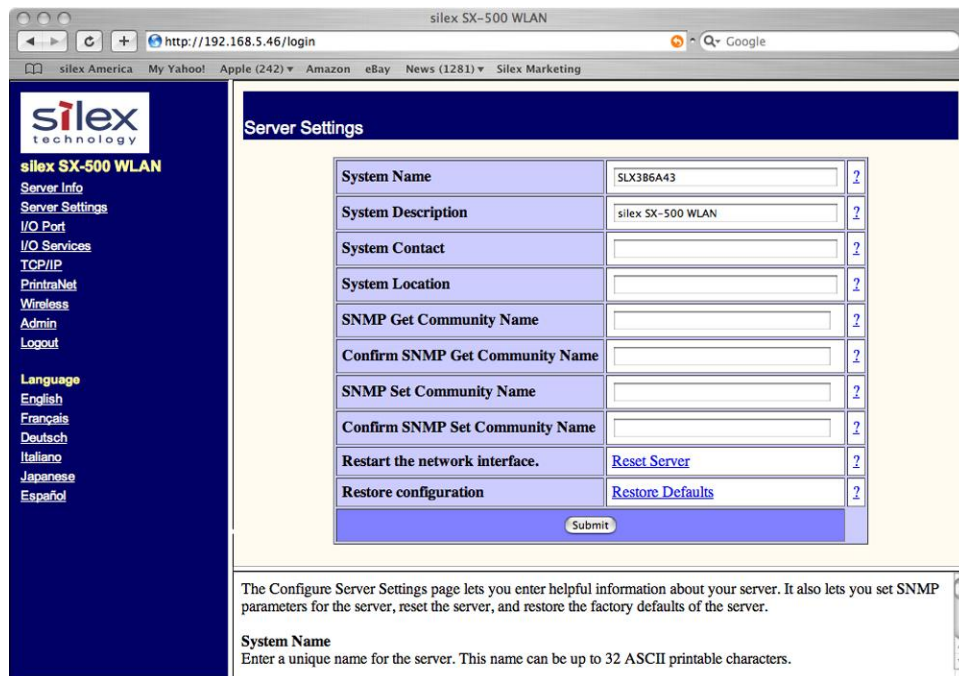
silex SX-500 WLAN

http://192.168.5.46/login

Google

silex America My Yahoo! Apple (242) ▾ Amazon eBay News (1281) ▾ Silex Marketing

silex technology

silex SX-500 WLAN

Server Info
Server Settings
I/O Port
I/O Services
TCP/IP
PrintraNet
Wireless
Admin
Logout

Language
English
Français
Deutsch
Italiano
Japanese
Español

Server Settings

| | | |
|---|---|---|
| System Name | SLX386A43 | ? |
| System Description | silex SX-500 WLAN | ? |
| System Contact | | ? |
| System Location | | ? |
| SNMP Get Community Name | | ? |
| Confirm SNMP Get Community Name | | ? |
| SNMP Set Community Name | | ? |
| Confirm SNMP Set Community Name | | ? |
| Restart the network interface. | Reset Server | ? |
| Restore configuration | Restore Defaults | ? |

Submit

The Configure Server Settings page lets you enter helpful information about your server. It also lets you set SNMP parameters for the server, reset the server, and restore the factory defaults of the server.

System Name
Enter a unique name for the server. This name can be up to 32 ASCII printable characters.